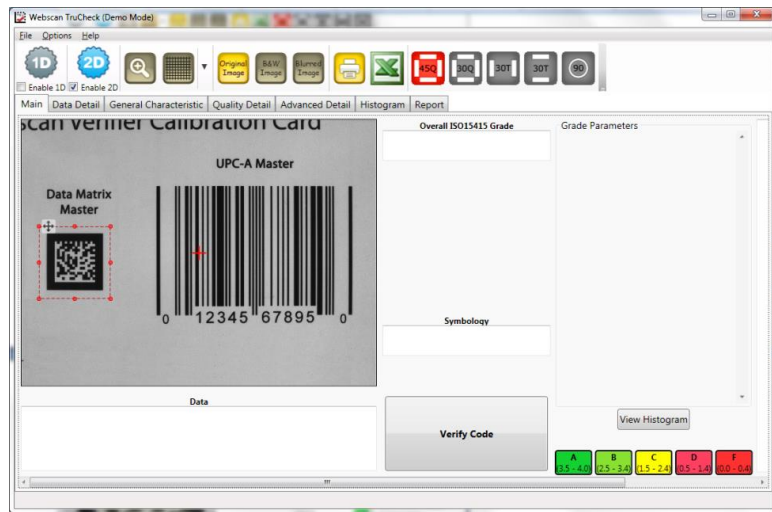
Webscan TruCheck (Demo Mode)

File Options Help

1D 2D

Enable 1D Enable 2D

Original Image B&W Image Blurred Image

45Q 30Q 30T 30T 90

Main Data Detail General Characteristic Quality Detail Advanced Detail Histogram Report

scan Verifier Calibration Card

UPC-A Master

Data Matrix Master

0 12345 67895 0

Overall ISO15415 Grade

Grade Parameters

Symbology

Data

Verify Code

View Histogram

A (3.5 - 4.0) B (2.5 - 3.4) C (1.5 - 2.4) D (0.5 - 1.4) F (0.0 - 0.4)